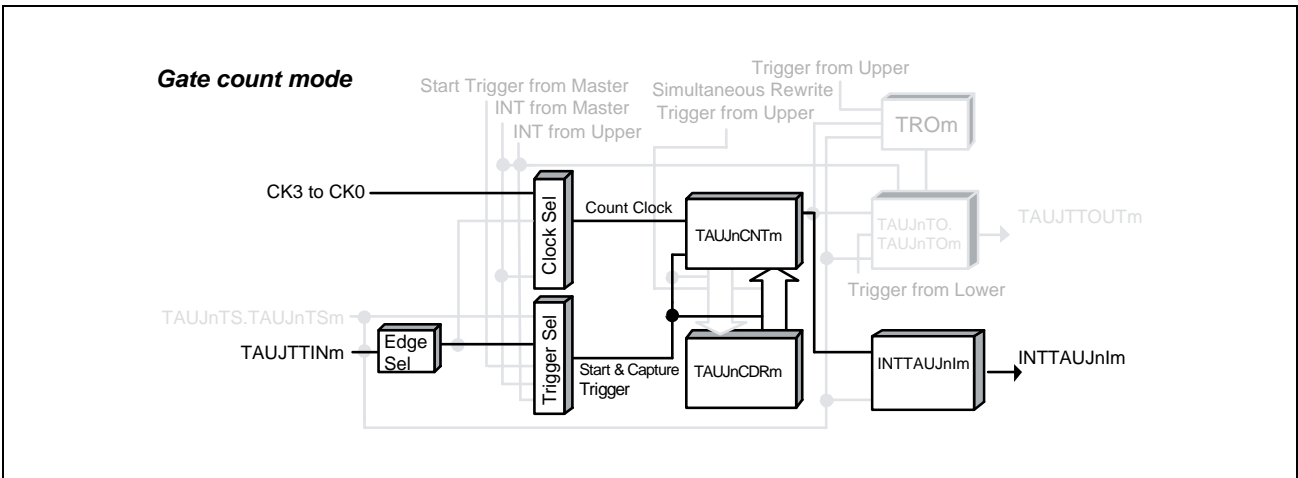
Gate count mode

Start Trigger from Master
INT from Master
INT from Upper

Trigger from Upper
Simultaneous Rewrite
Trigger from Upper

TROm

CK3 to CK0

Clock Sel

Count Clock

TAUJnCNTm

TAUJnTO.
TAUJnTOm

TAUJTTOUTm

Trigger from Lower

TAUJnTS.TAUJnTSm

TAUJTTINm

Edge Sel

Trigger Sel

Start & Capture Trigger

TAUJnCDRm

INTTAUJnIm

INTTAUJnIm